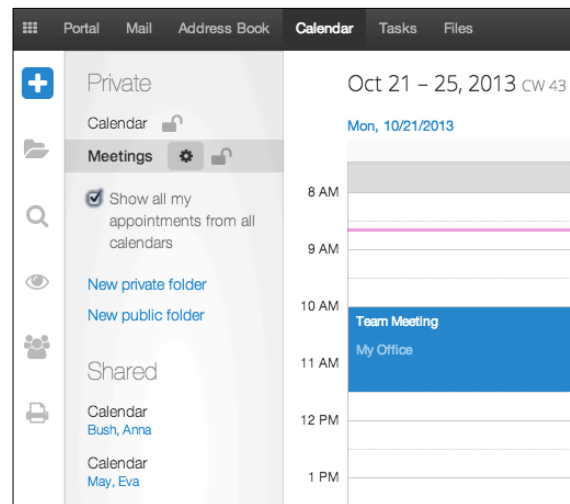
Portal Mail Address Book Calendar Tasks Files

Private

Calendar

Meetings

Show all my appointments from all calendars

New private folder

New public folder

Shared

Calendar
Bush, Anna

Calendar
May, Eva

Oct 21 – 25, 2013 CW 43

Mon, 10/21/2013

8 AM

9 AM

10 AM

11 AM

12 PM

1 PM

Team Meeting
My Office